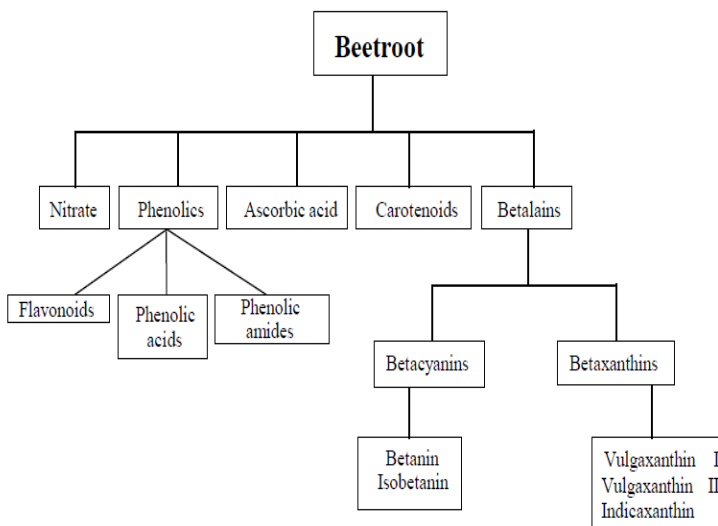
Beetroot

Nitrate

Phenolics

Ascorbic acid

Carotenoids

Betalains

Flavonoids

Phenolic acids

Phenolic amides

Betacyanins

Betaxanthins

Betanin
Isobetanin

Vulgaxanthin I
Vulgaxanthin II
Indicaxanthin